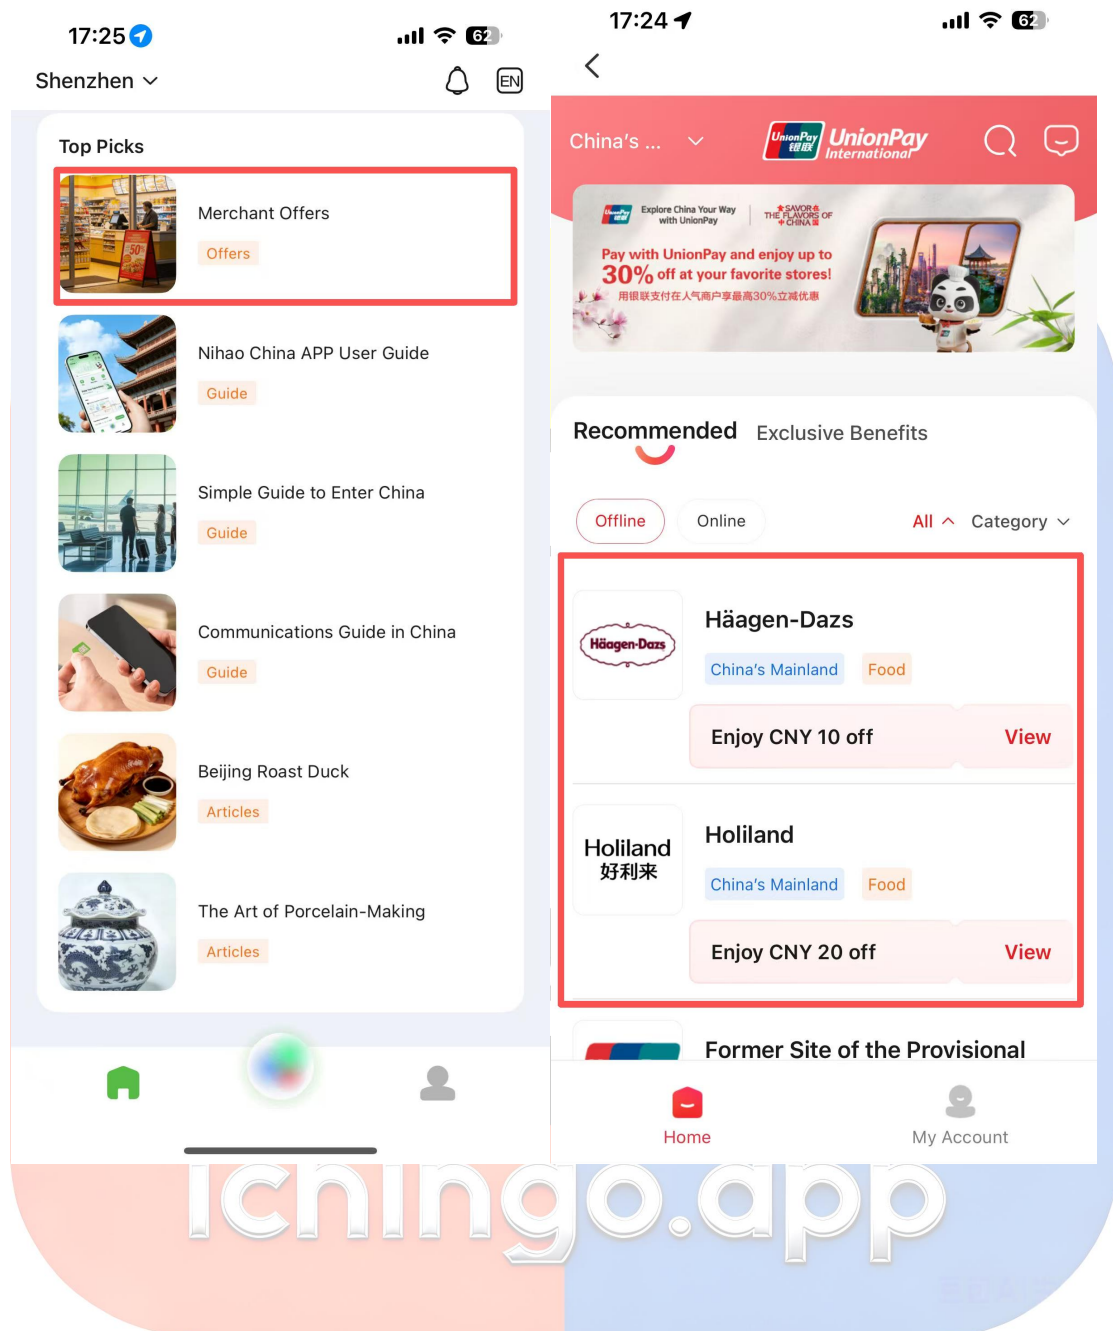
17:25

62

Shenzhen

EN

Top Picks

Merchant Offers

Offers

Nihao China APP User Guide

Guide

Simple Guide to Enter China

Guide

Communications Guide in China

Guide

Beijing Roast Duck

Articles

The Art of Porcelain-Making

Articles

17:24

62

China's ...

UnionPay 银联 UnionPay International

Explore China Your Way with UnionPay

SAVOR THE FLAVORS OF CHINA

Pay with UnionPay and enjoy up to 30% off at your favorite stores!

用银联支付在人气商户享最高30%立减优惠

Recommended

Exclusive Benefits

Offline

Online

All

Category

Häagen-Dazs

Häagen-Dazs

China's Mainland

Food

Enjoy CNY 10 off

View

Holiland 好利来

Holiland

China's Mainland

Food

Enjoy CNY 20 off

View

Former Site of the Provisional

Home

My Account

ichingo.app